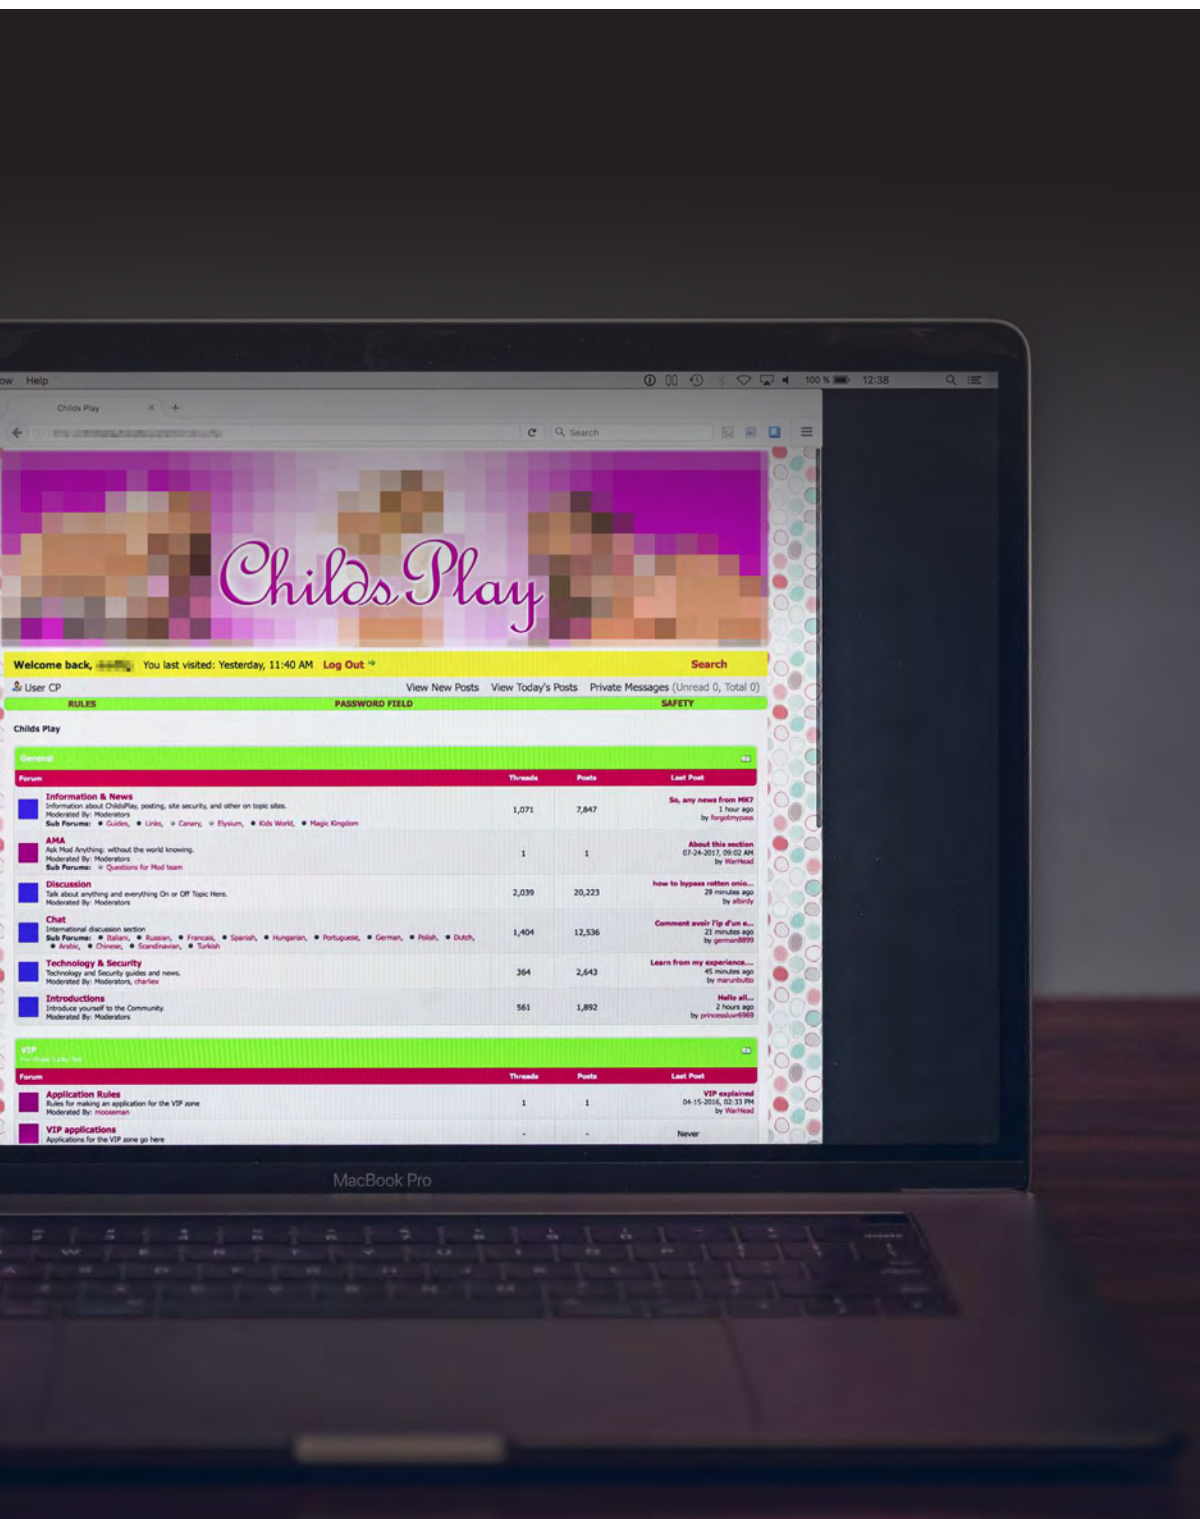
ow Help

100 % 12:38

Childs Play

Search

Childs Play

Welcome back, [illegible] You last visited: Yesterday, 11:40 AM Log Out

Search

User CP

View New Posts View Today's Posts Private Messages (Unread 0, Total 0)

RULES PASSWORD FIELD SAFETY

Childs Play

General

| Forum | Threads | Posts | Last Post |
|---|---|---|---|
| Information & News<br>Information about ChildsPlay, posting, site security, and other on topic sites.<br>Moderated By: Moderators<br>Sub Forums: Guides, Links, Canary, Elysium, Kids World, Magic Kingdom | 1,071 | 7,847 | So, any news from MK?<br>1 hour ago<br>by forgotmypass |
| AMA<br>Ask Mod Anything: without the world knowing.<br>Moderated By: Moderators<br>Sub Forums: Questions for Mod team | 1 | 1 | About this section<br>07-24-2017, 09:02 AM<br>by WarHead |
| Discussion<br>Talk about anything and everything On or Off Topic Here.<br>Moderated By: Moderators | 2,039 | 20,223 | how to bypass rotten onio...<br>29 minutes ago<br>by albirdy |
| Chat<br>International discussion section<br>Sub Forums: Italiano, Russian, Francais, Spanish, Hungarian, Portuguese, German, Polish, Dutch, Arabic, Chinese, Scandinavian, Turkish | 1,404 | 12,536 | Comment avoir l'ip d'un e...<br>21 minutes ago<br>by german8899 |
| Technology & Security<br>Technology and Security guides and news.<br>Moderated By: Moderators, charliex | 364 | 2,643 | Learn from my experience....<br>45 minutes ago<br>by marunbutto |
| Introductions<br>Introduce yourself to the Community.<br>Moderated By: Moderators | 561 | 1,892 | Hello all...<br>2 hours ago<br>by princessluvr6969 |

VIP
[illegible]

| Forum | Threads | Posts | Last Post |
|---|---|---|---|
| Application Rules<br>Rules for making an application for the VIP zone<br>Moderated By: mooseman | 1 | 1 | VIP explained<br>04-15-2016, 02:33 PM<br>by WarHead |
| VIP applications<br>Applications for the VIP zone go here | - | - | Never |

MacBook Pro